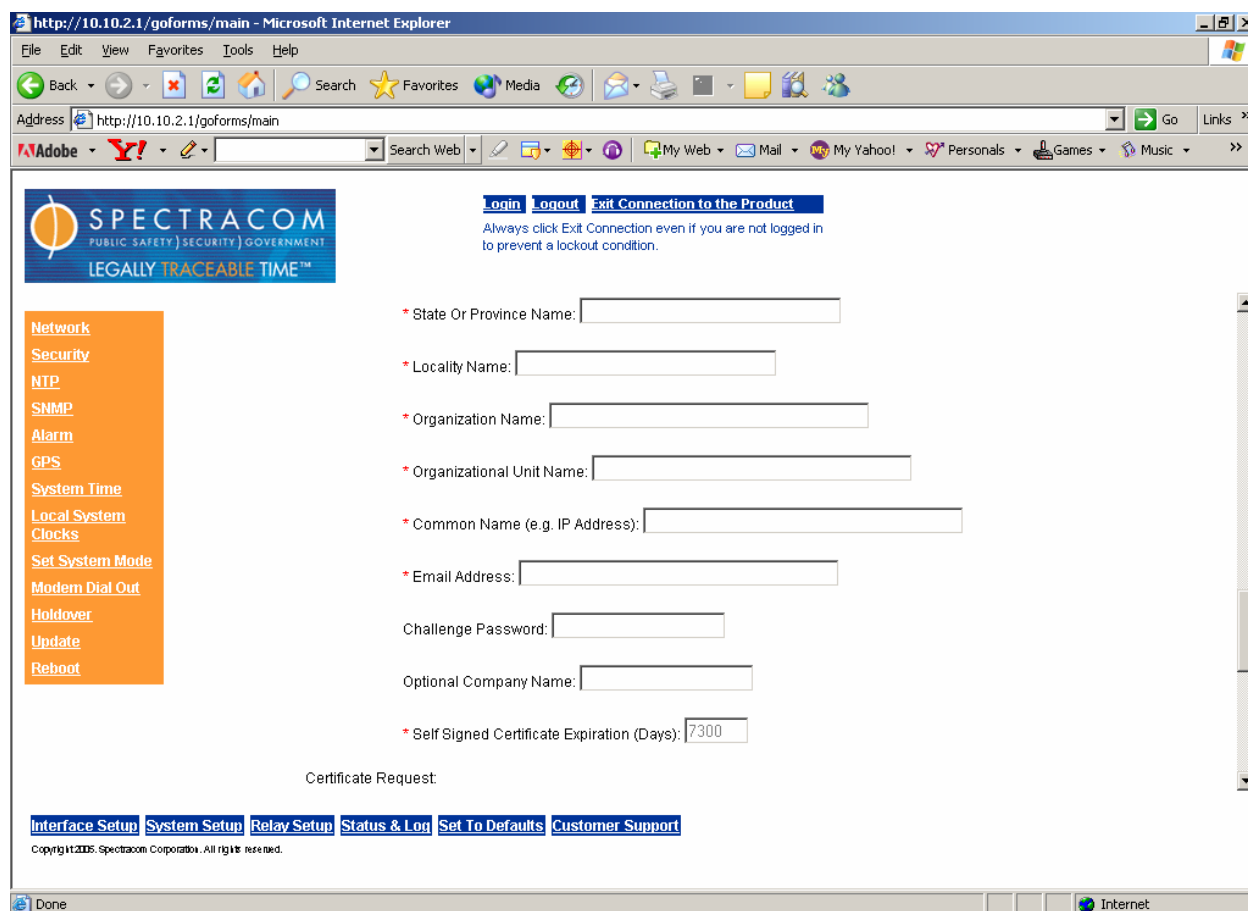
http://10.10.2.1/goforms/main - Microsoft Internet Explorer

File Edit View Favorites Tools Help

Back Search Favorites Media

Address http://10.10.2.1/goforms/main Go Links

Adobe Y! Search Web My Web Mail My Yahoo! Personals Games Music

SPECTRACOM
PUBLIC SAFETY | SECURITY | GOVERNMENT
LEGALLY TRACEABLE TIME™

Login Logout Exit Connection to the Product
Always click Exit Connection even if you are not logged in to prevent a lockout condition.

Network
Security
NTP
SNMP
Alarm
GPS
System Time
Local System Clocks
Set System Mode
Modem Dial Out
Holdover
Update
Reboot

* State Or Province Name:

* Locality Name:

* Organization Name:

* Organizational Unit Name:

* Common Name (e.g. IP Address):

* Email Address:

Challenge Password:

Optional Company Name:

* Self Signed Certificate Expiration (Days): 7300

Certificate Request:

Interface Setup System Setup Relay Setup Status & Log Set To Defaults Customer Support

Copyright 2005. Spectracom Corporation. All rights reserved.

Done Internet